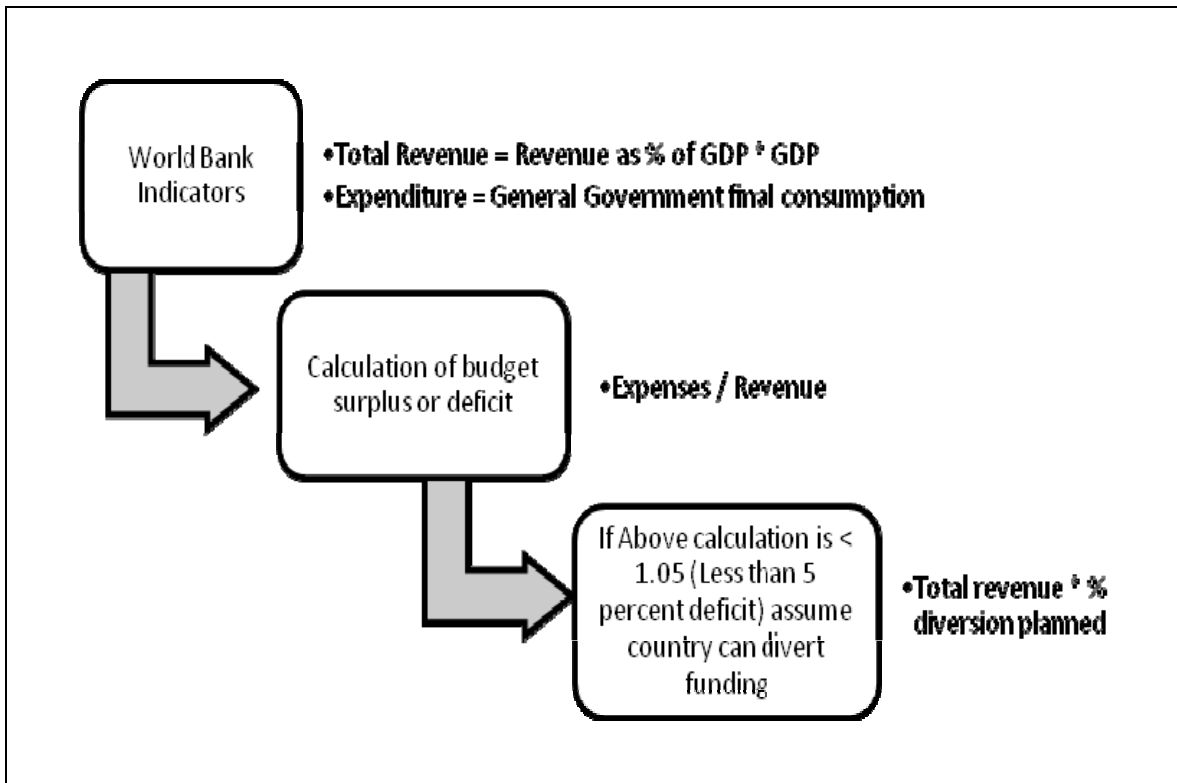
World Bank Indicators

•Total Revenue = Revenue as % of GDP * GDP
•Expenditure = General Government final consumption

Calculation of budget surplus or deficit

•Expenses / Revenue

If Above calculation is < 1.05 (Less than 5 percent deficit) assume country can divert funding

•Total revenue * % diversion planned